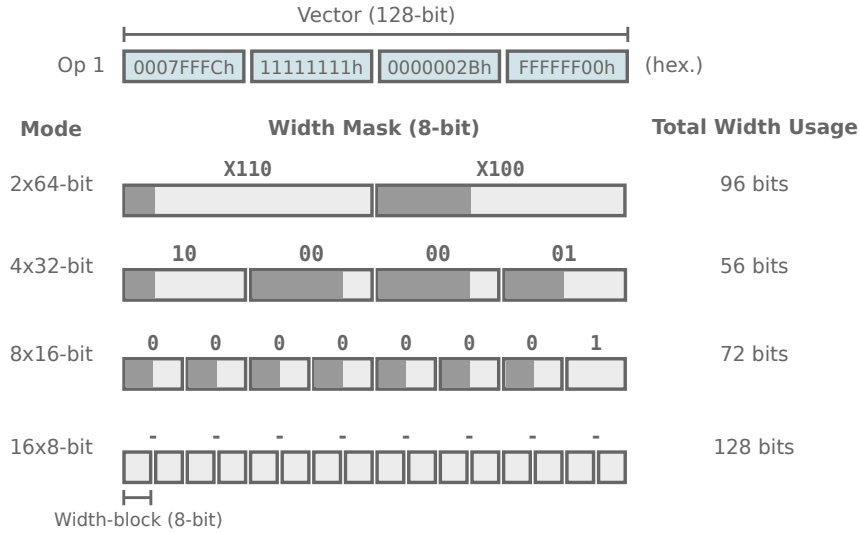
Vector (128-bit)

Op 1 0007FFFCh 11111111h 0000002Bh FFFFFF00h (hex.)

Mode Width Mask (8-bit) Total Width Usage

2x64-bit X110 X100 96 bits

4x32-bit 10 00 00 01 56 bits

8x16-bit 0 0 0 0 0 0 0 1 72 bits

16x8-bit - - - - - - - - 128 bits

Width-block (8-bit)